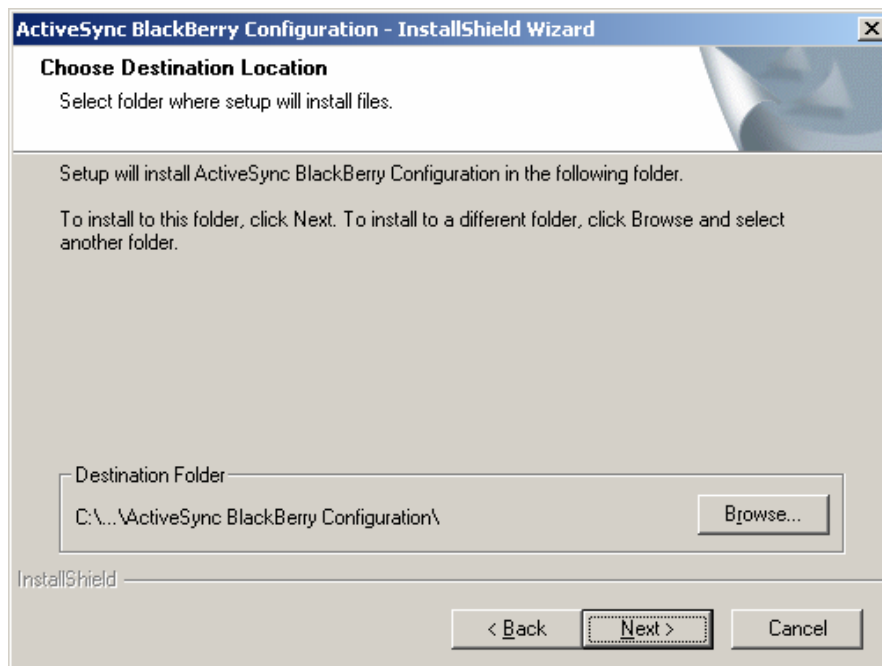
ActiveSync BlackBerry Configuration - InstallShield Wizard

Choose Destination Location

Select folder where setup will install files.

Setup will install ActiveSync BlackBerry Configuration in the following folder.

To install to this folder, click Next. To install to a different folder, click Browse and select another folder.

Destination Folder

C:\...\ActiveSync BlackBerry Configuration\

Browse...

InstallShield

< Back

Next >

Cancel